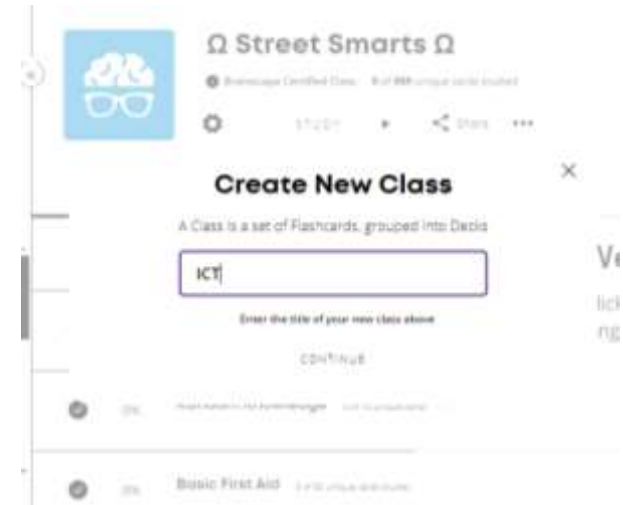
Ω Street Smarts Ω

Brainscape Certified Class · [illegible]

STUDY

Share

•••

Create New Class

×

A Class is a set of Flashcards, grouped into Decks

ICT

Enter the title of your new class above

CONTINUE

Ve

lick

ng

0%

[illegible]

0%

Basic First Aid

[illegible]